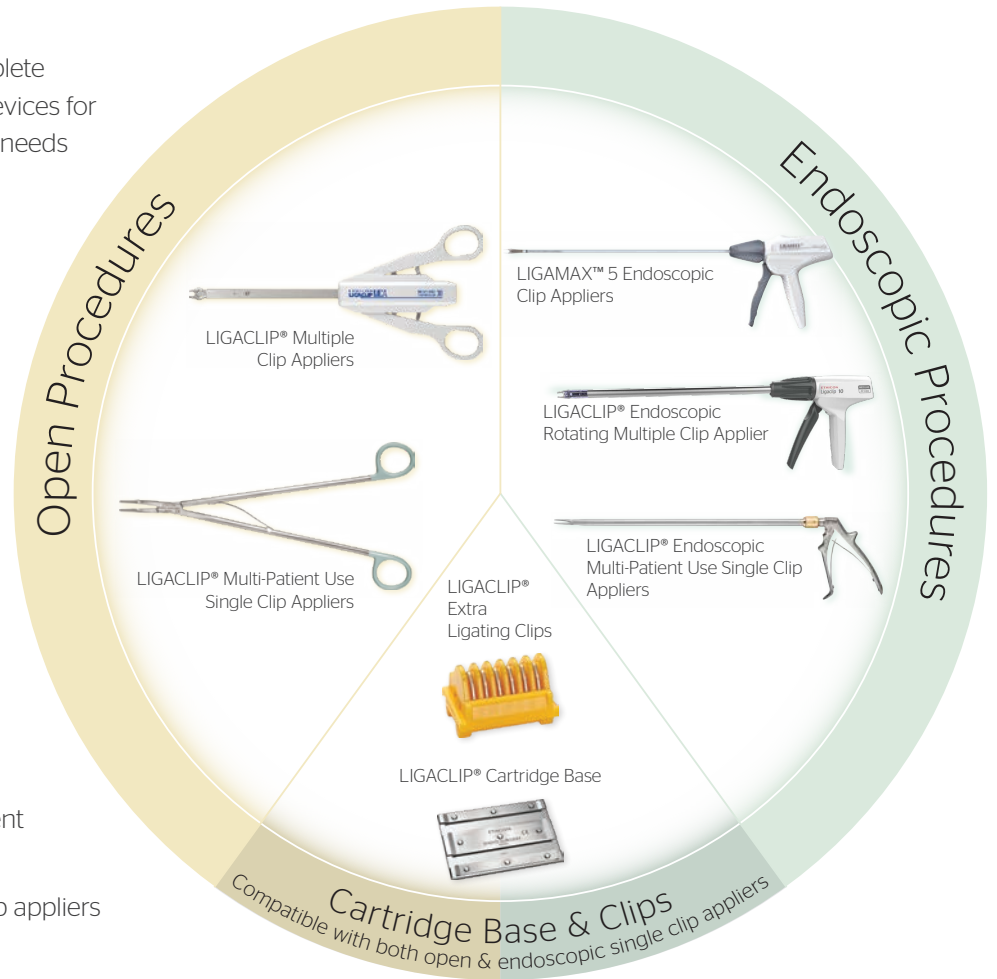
plete
evices for
needs

Open Procedures

Endoscopic Procedures

LIGACLIP® Multiple Clip Appliers

LIGAMAX™ 5 Endoscopic Clip Appliers

LIGACLIP® Endoscopic Rotating Multiple Clip Applier

LIGACLIP® Multi-Patient Use Single Clip Appliers

LIGACLIP® Endoscopic Multi-Patient Use Single Clip Appliers

LIGACLIP® Extra Ligating Clips

LIGACLIP® Cartridge Base

ent

p appliers

Cartridge Base & Clips
Compatible with both open & endoscopic single clip appliers